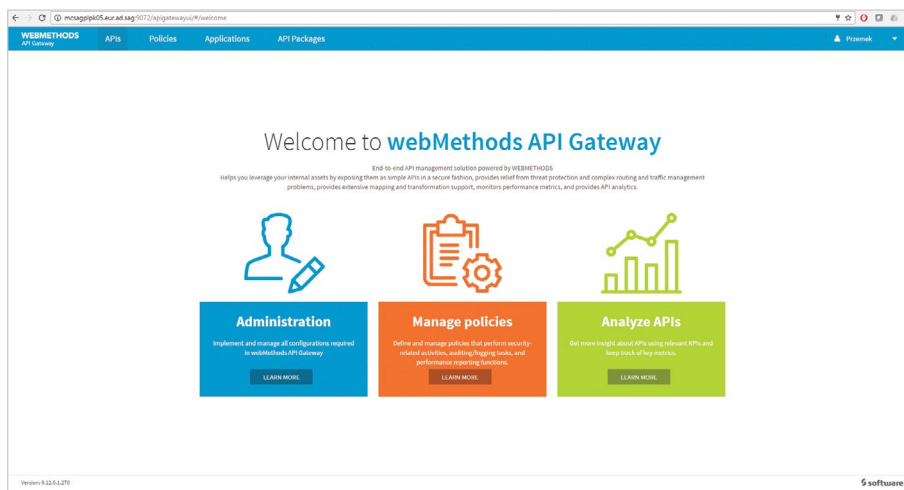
mcsagpipk05.eur.ad.sag:9072/apigatewayui/#/welcome

WEBMETHODS
API Gateway

APIs Policies Applications API Packages

Przemek

Welcome to webMethods API Gateway

End-to-end API management solution powered by WEBMETHODS
Helps you leverage your internal assets by exposing them as simple APIs in a secure fashion, provides relief from threat protection and complex routing and traffic management problems, provides extensive mapping and transformation support, monitors performance metrics, and provides API analytics.

Administration

Implement and manage all configurations required in webMethods API Gateway

LEARN MORE

Manage policies

Define and manage policies that perform security-related activities, auditing/logging tasks, and performance reporting functions.

LEARN MORE

Analyze APIs

Get more insight about APIs using relevant KPIs and keep track of key metrics.

LEARN MORE

Version: 9.12.0.1.270

software